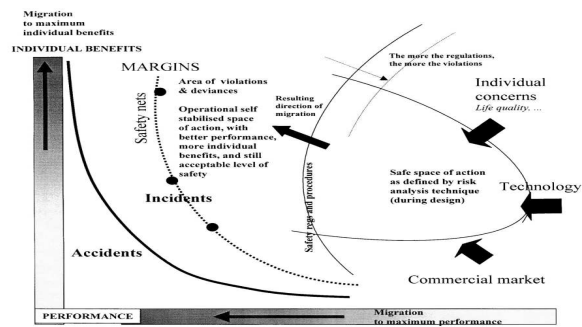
Migration to maximum individual benefits

INDIVIDUAL BENEFITS

MARGINS

Safety nets

Area of violations & deviances

Operational self stabilised space of action, with better performance, more individual benefits, and still acceptable level of safety

Resulting direction of migration

The more the regulations, the more the violations

Individual concerns
Life quality, ...

Safe space of action as defined by risk analysis technique (during design)

Technology

Safety regs and procedures

Incidents

Accidents

Commercial market

PERFORMANCE

Migration to maximum performance